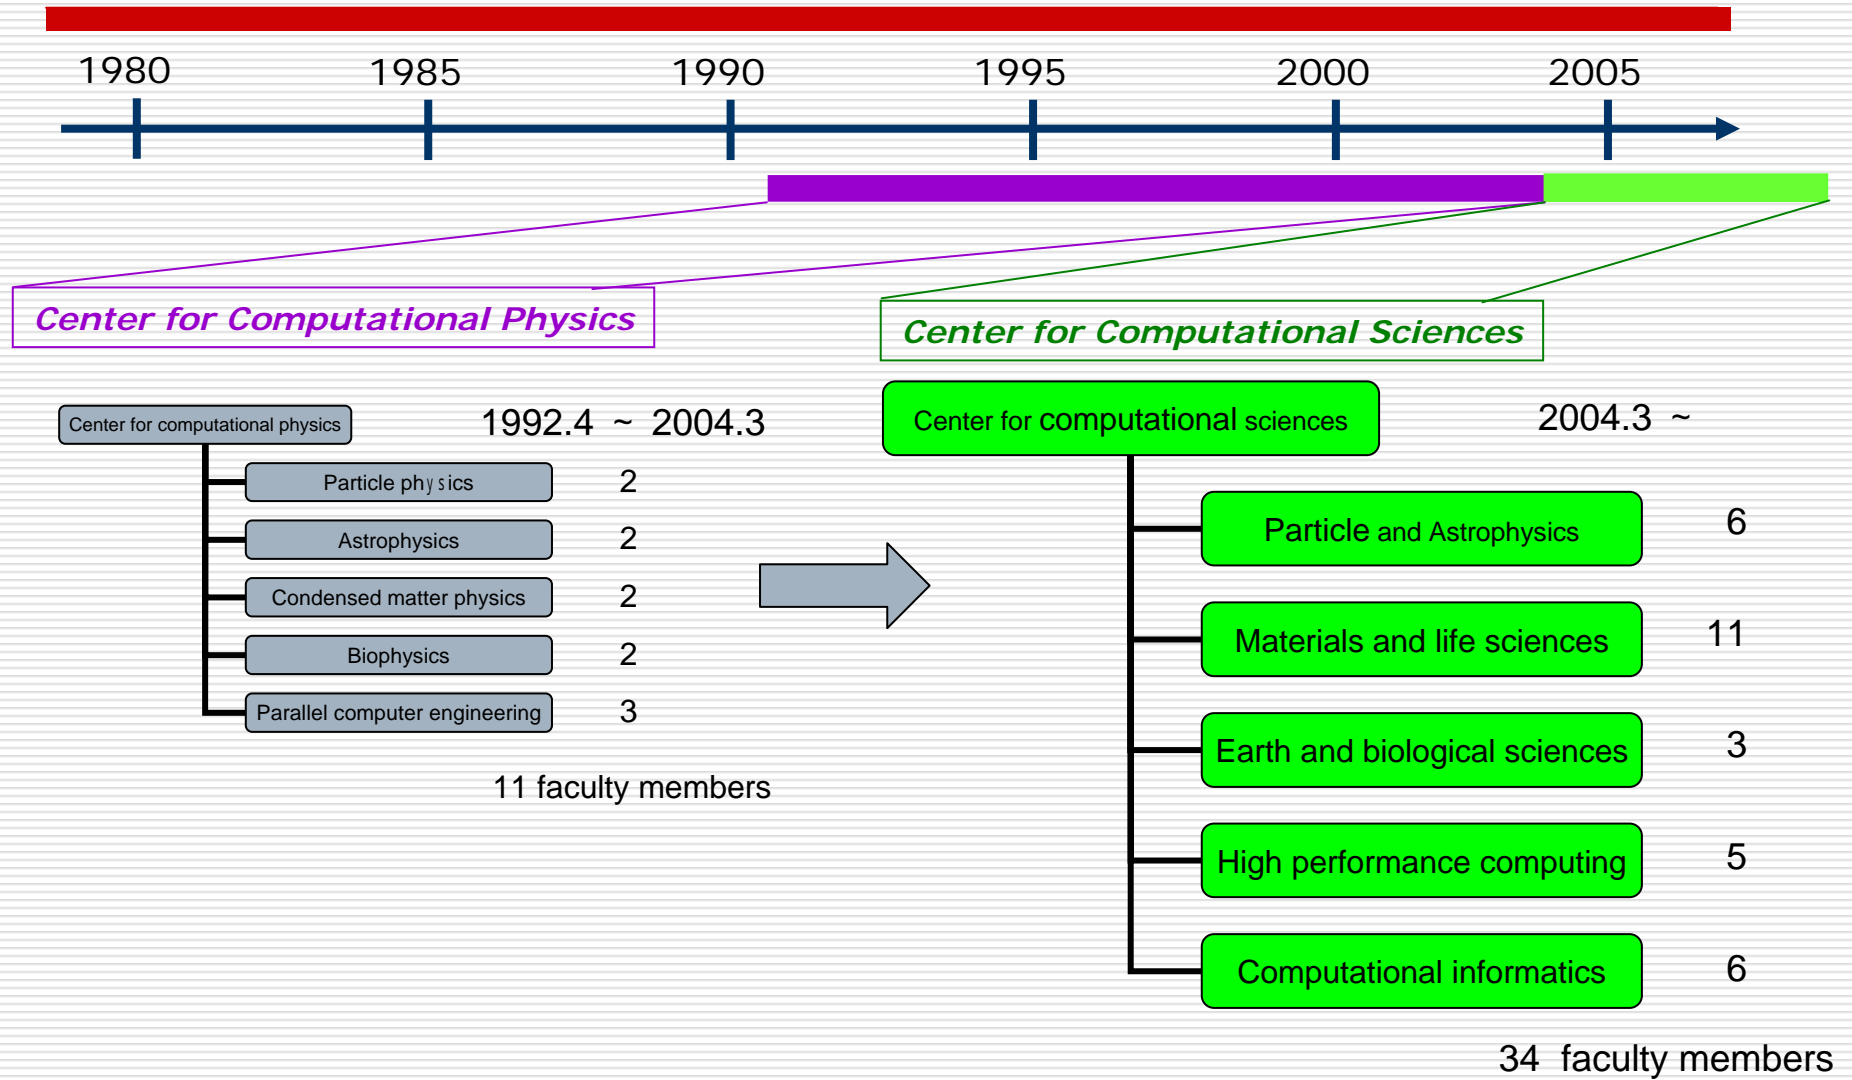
1980 1985 1990 1995 2000 2005

Center for Computational Physics

Center for Computational Sciences

Center for computational physics

1992.4 ~ 2004.3

Particle physics 2

Astrophysics 2

Condensed matter physics 2

Biophysics 2

Parallel computer engineering 3

11 faculty members

Center for computational sciences

2004.3 ~

Particle and Astrophysics 6

Materials and life sciences 11

Earth and biological sciences 3

High performance computing 5

Computational informatics 6

34 faculty members